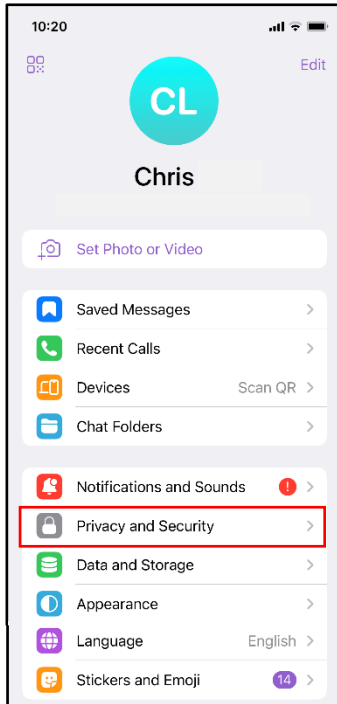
10:20

Edit

CL

Chris

Set Photo or Video

Saved Messages

Recent Calls

Devices Scan QR

Chat Folders

Notifications and Sounds !

Privacy and Security

Data and Storage

Appearance

Language English

Stickers and Emoji 14